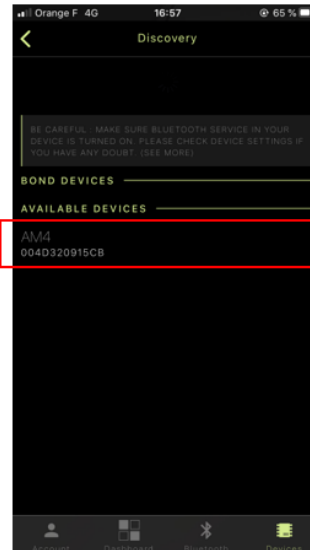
Orange F 4G 16:57 65 %

Discovery

BE CAREFUL : MAKE SURE BLUETOOTH SERVICE IN YOUR DEVICE IS TURNED ON. PLEASE CHECK DEVICE SETTINGS IF YOU HAVE ANY DOUBT. (SEE MORE)

BOND DEVICES

AVAILABLE DEVICES

AM4
004D320915CB

Account Dashboard Bluetooth Devices